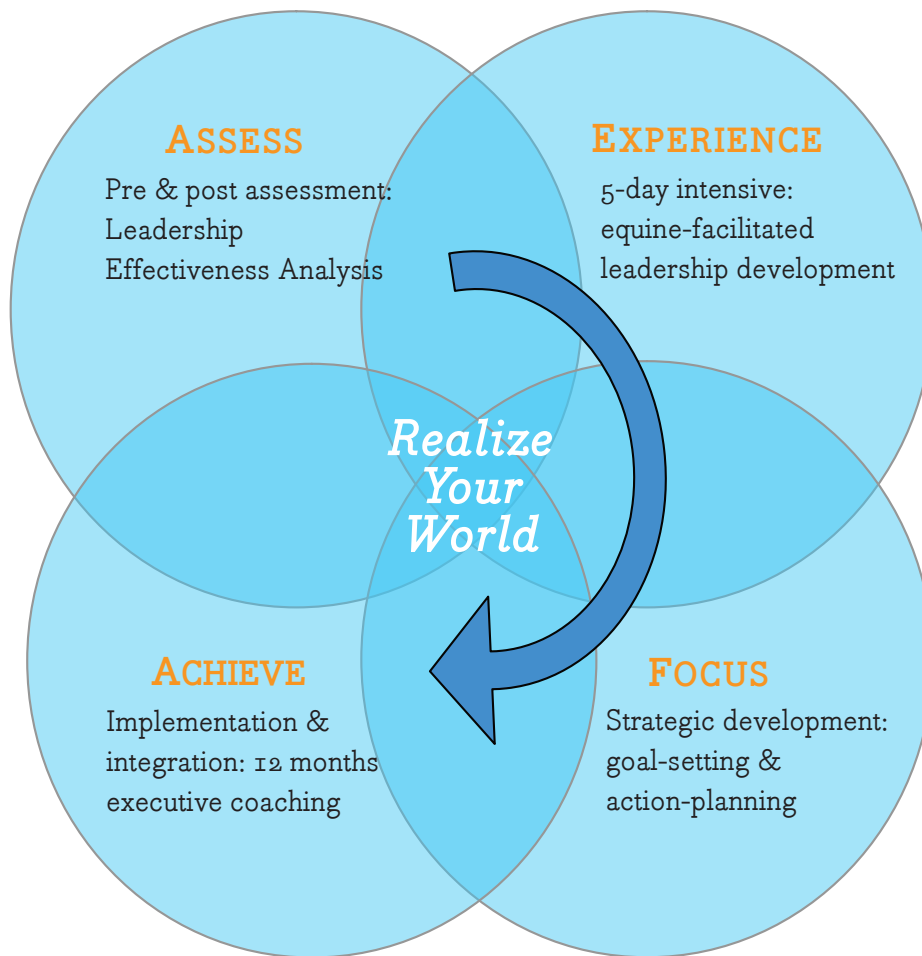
ASSESS
Pre & post assessment: Leadership Effectiveness Analysis

EXPERIENCE
5-day intensive: equine-facilitated leadership development

Realize Your World

ACHIEVE
Implementation & integration: 12 months executive coaching

FOCUS
Strategic development: goal-setting & action-planning